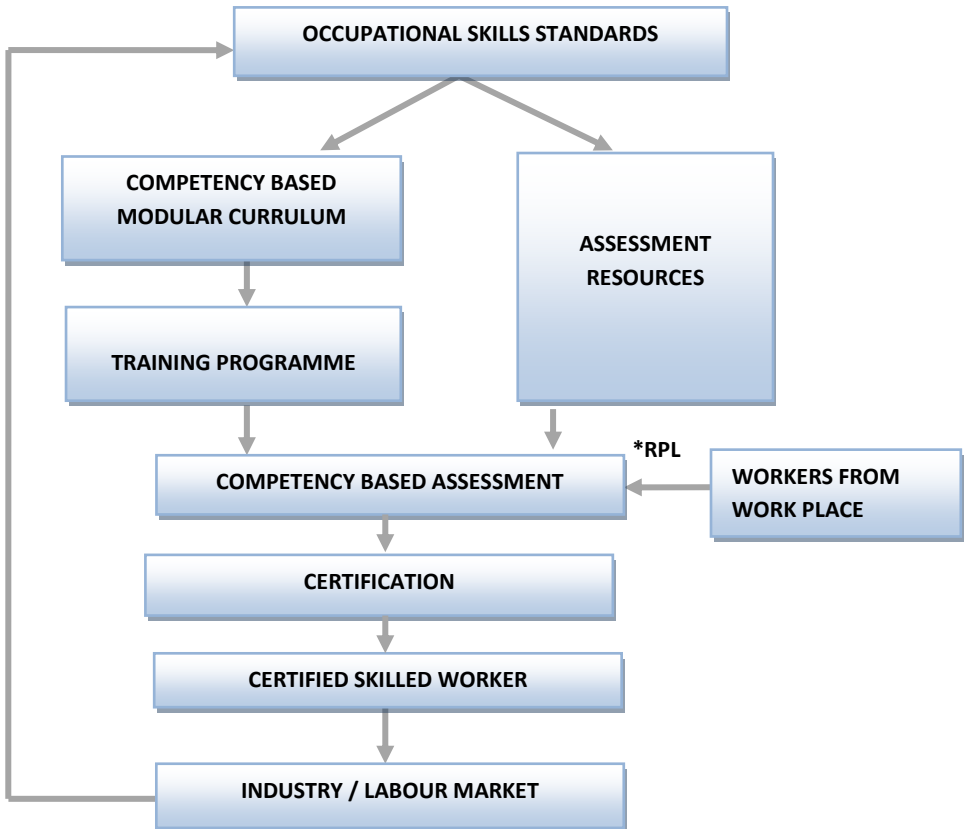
OCCUPATIONAL SKILLS STANDARDS

COMPETENCY BASED MODULAR CURRULUM

ASSESSMENT RESOURCES

TRAINING PROGRAMME

*RPL

COMPETENCY BASED ASSESSMENT

WORKERS FROM WORK PLACE

CERTIFICATION

CERTIFIED SKILLED WORKER

INDUSTRY / LABOUR MARKET